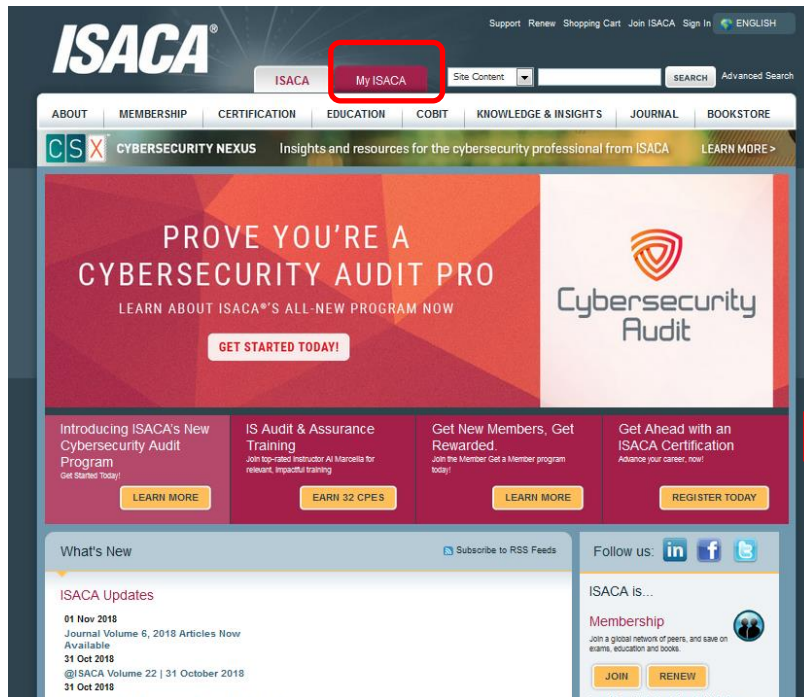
ISACA®

Support Renew Shopping Cart Join ISACA Sign In ENGLISH

ISACA My ISACA Site Content SEARCH Advanced Search

ABOUT MEMBERSHIP CERTIFICATION EDUCATION COBIT KNOWLEDGE & INSIGHTS JOURNAL BOOKSTORE

CSX CYBERSECURITY NEXUS Insights and resources for the cybersecurity professional from ISACA LEARN MORE >

PROVE YOU'RE A CYBERSECURITY AUDIT PRO

LEARN ABOUT ISACA®'S ALL-NEW PROGRAM NOW

GET STARTED TODAY!

Cybersecurity Audit

Introducing ISACA's New Cybersecurity Audit Program
Get Started Today!
LEARN MORE

IS Audit & Assurance Training
Join top-rated instructor Al Marcella for relevant, impactful training
EARN 32 CPES

Get New Members, Get Rewarded.
Join the Member Get a Member program today!
LEARN MORE

Get Ahead with an ISACA Certification
Advance your career, now!
REGISTER TODAY

What's New
Subscribe to RSS Feeds

ISACA Updates

01 Nov 2018
Journal Volume 6, 2018 Articles Now Available
31 Oct 2018
@ISACA Volume 22 | 31 October 2018
31 Oct 2018

Follow us:

ISACA is...

Membership
Join a global network of peers, and save on exams, education and books.

JOIN RENEW